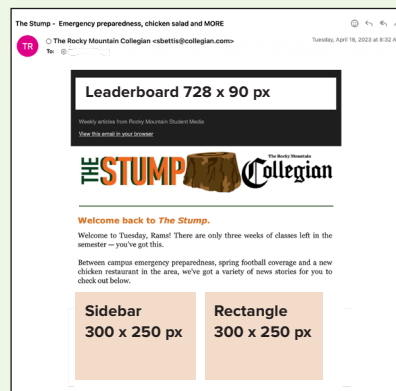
The Stump - Emergency preparedness, chicken salad and MORE

TR The Rocky Mountain Collegian <sbettis@collegian.com>
To: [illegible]

Tuesday, April 18, 2023 at 8:32 A

Leaderboard 728 x 90 px

Weekly articles from Rocky Mountain Student Media

View this email in your browser

THE STUMP The Rocky Mountain Collegian

Welcome back to The Stump.

Welcome to Tuesday, Rams! There are only three weeks of classes left in the semester — you've got this.

Between campus emergency preparedness, spring football coverage and a new chicken restaurant in the area, we've got a variety of news stories for you to check out below.

Sidebar
300 x 250 px

Rectangle
300 x 250 px